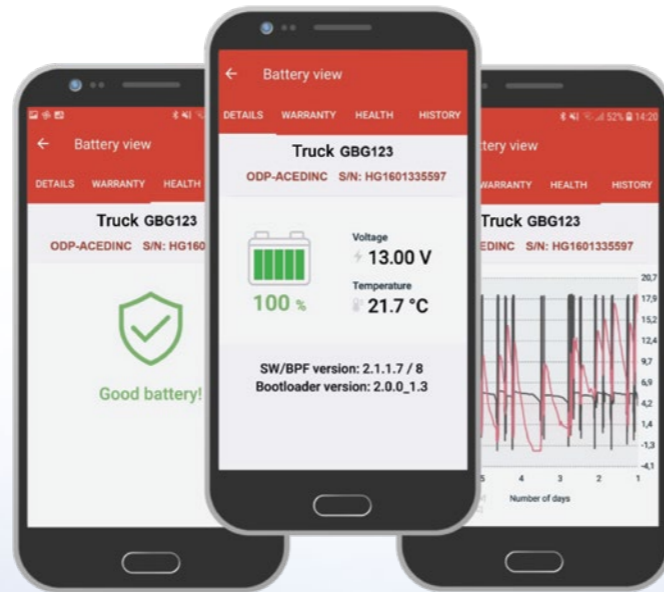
Battery view

DETAILS WARRANTY HEALTH

Truck GBG123

ODP-ACEDINC S/N: HG160

Good battery!

Battery view

DETAILS WARRANTY HEALTH HISTORY

Truck GBG123

ODP-ACEDINC S/N: HG1601335597

100 %

Voltage

13.00 V

Temperature

21.7 °C

SW/BPF version: 2.1.1.7 / 8

Bootloader version: 2.0.0_1.3

52% 14:20

ttery view

ARRANTY HEALTH HISTORY

Truck GBG123

EDINC S/N: HG1601335597

20,7
17,9
15,2
12,4
9,7
6,9
4,2
1,4
-1,3
-4,1

5 4 3 2 1

Number of days